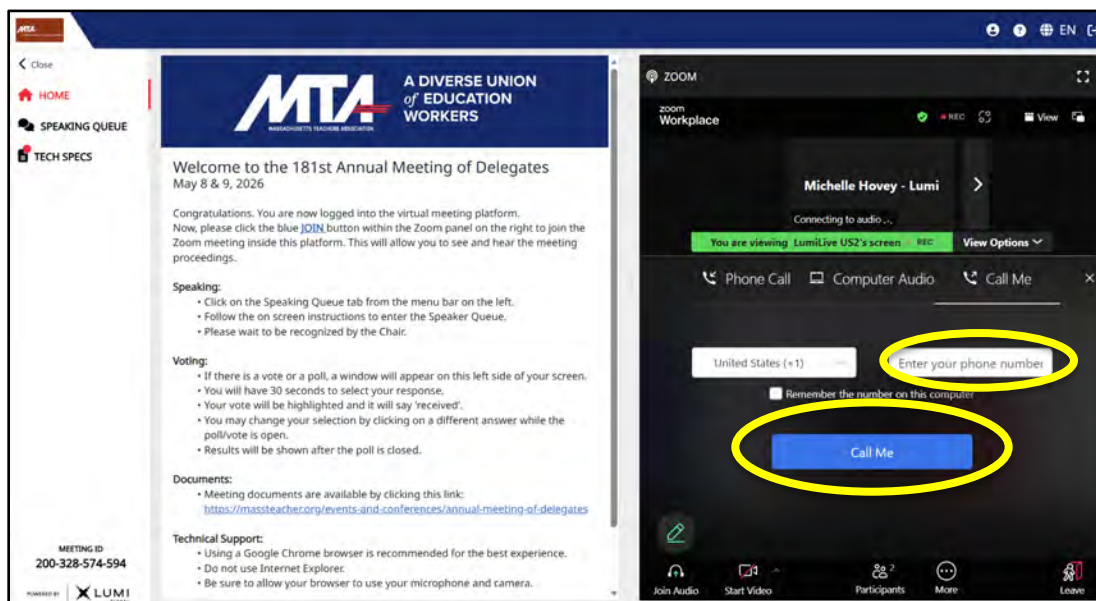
MTA

EN

< Close

HOME

SPEAKING QUEUE

TECH SPECS

MTA MASSACHUSETTS TEACHERS ASSOCIATION

A DIVERSE UNION of EDUCATION WORKERS

Welcome to the 181st Annual Meeting of Delegates
May 8 & 9, 2026

Congratulations. You are now logged into the virtual meeting platform. Now, please click the blue JOIN button within the Zoom panel on the right to join the Zoom meeting inside this platform. This will allow you to see and hear the meeting proceedings.

Speaking:
• Click on the Speaking Queue tab from the menu bar on the left.
• Follow the on screen instructions to enter the Speaker Queue.
• Please wait to be recognized by the Chair.

Voting:
• If there is a vote or a poll, a window will appear on this left side of your screen.
• You will have 30 seconds to select your response.
• Your vote will be highlighted and it will say 'received'.
• You may change your selection by clicking on a different answer while the poll/vote is open.
• Results will be shown after the poll is closed.

Documents:
• Meeting documents are available by clicking this link:
https://massteacher.org/events-and-conferences/annual-meeting-of-delegates

Technical Support:
• Using a Google Chrome browser is recommended for the best experience.
• Do not use Internet Explorer.
• Be sure to allow your browser to use your microphone and camera.

MEETING ID
200-328-574-594

POWERED BY LUMI

ZOOM

zoom Workplace

REC

View

Michelle Hovey - Lumi

Connecting to audio ...

You are viewing LumiLive US2's screen REC

View Options

Phone Call

Computer Audio

Call Me

United States (+1)

Enter your phone number

Remember the number on this computer

Call Me

Join Audio

Start Video

Participants 2

More

Leave